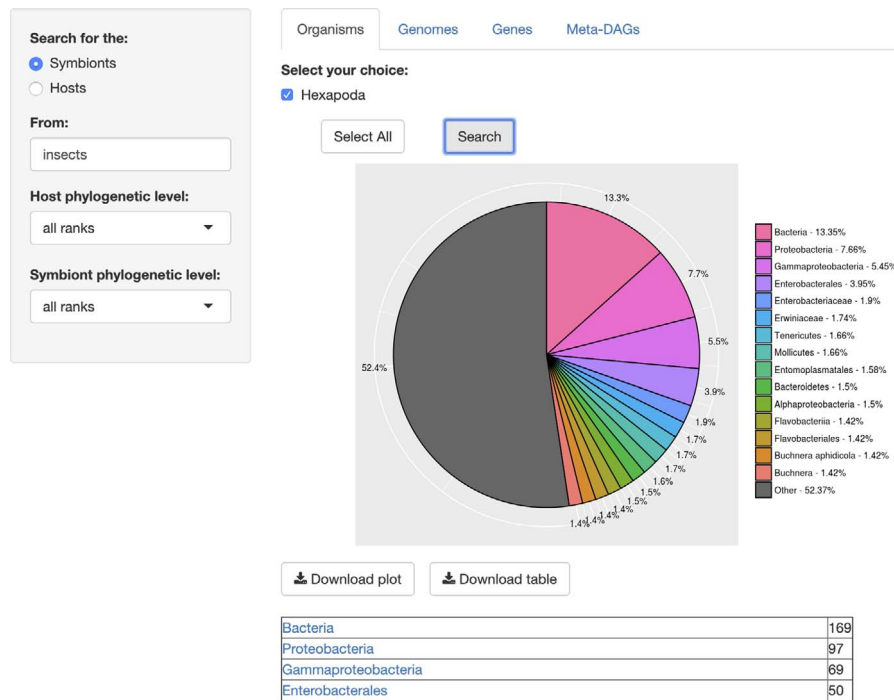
Search for the:
Symbionts
Hosts
From:
insects
Host phylogenetic level:
all ranks
Symbiont phylogenetic level:
all ranks

Organisms Genomes Genes Meta-DAGs

Select your choice:
Hexapoda

Select All Search

13.3%
7.7%
5.5%
3.9%
1.9%
1.7%
1.7%
1.7%
1.6%
1.5%
1.5%
1.4%
1.4%
1.4%
1.4%
52.4%

Bacteria - 13.35%
Proteobacteria - 7.66%
Gammaproteobacteria - 5.45%
Enterobacterales - 3.95%
Enterobacteriaceae - 1.9%
Erwiniaceae - 1.74%
Tenericutes - 1.66%
Mollicutes - 1.66%
Entomoplasmatales - 1.58%
Bacteroidetes - 1.5%
Alphaproteobacteria - 1.5%
Flavobacteriia - 1.42%
Flavobacteriales - 1.42%
Buchnera aphidicola - 1.42%
Buchnera - 1.42%
Other - 52.37%

Download plot Download table

| Bacteria | 169 |
|---|---|
| Proteobacteria | 97 |
| Gammaproteobacteria | 69 |
| Enterobacterales | 50 |